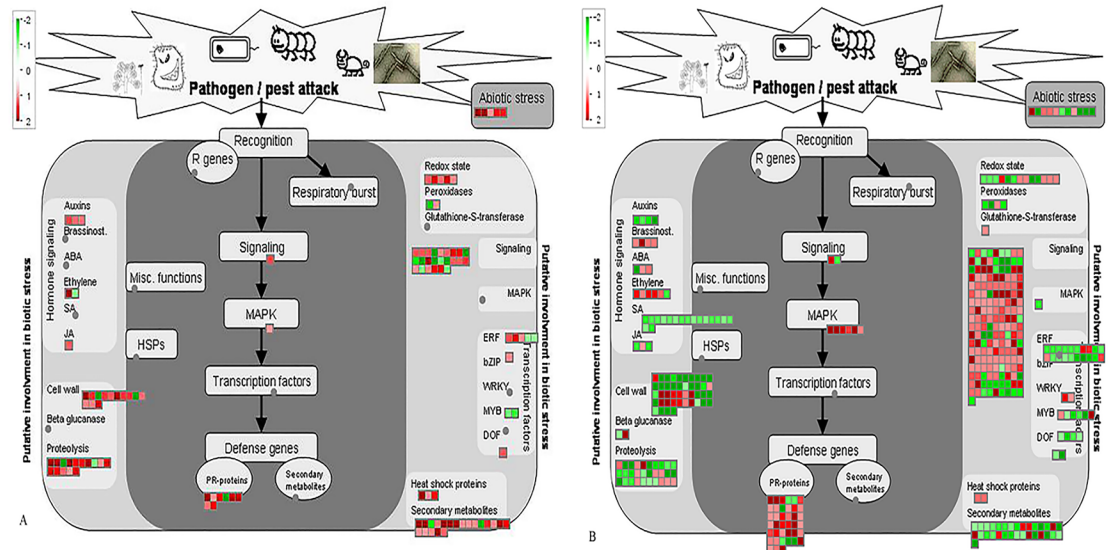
-2
-1
0
1
2

Pathogen / pest attack

Abiotic stress

Recognition

R genes

Respiratory burst

Signaling

MAPK

Transcription factors

Defense genes

PR-proteins

Secondary metabolites

Misc. functions

HSPs

Hormone signaling

Auxins

Brassinost.

ABA

Ethylene

SA

JA

Cell wall

Beta glucanase

Proteolysis

Putative involvment in biotic stress

Redox state

Peroxidases

Glutathione-S-transferase

Signaling

MAPK

ERF

bZIP

WRKY

MYB

DOF

Transcription factors

Heat shock proteins

Secondary metabolites

Putative involvment in biotic stress

A

-2
-1
0
1
2

Pathogen / pest attack

Abiotic stress

Recognition

R genes

Respiratory burst

Signaling

MAPK

Transcription factors

Defense genes

PR-proteins

Secondary metabolites

Misc. functions

HSPs

Hormone signaling

Auxins

Brassinost.

ABA

Ethylene

SA

JA

Cell wall

Beta glucanase

Proteolysis

Putative involvment in biotic stress

Redox state

Peroxidases

Glutathione-S-transferase

Signaling

MAPK

ERF

bZIP

WRKY

MYB

DOF

Transcription factors

Heat shock proteins

Secondary metabolites

Putative involvment in biotic stress

B